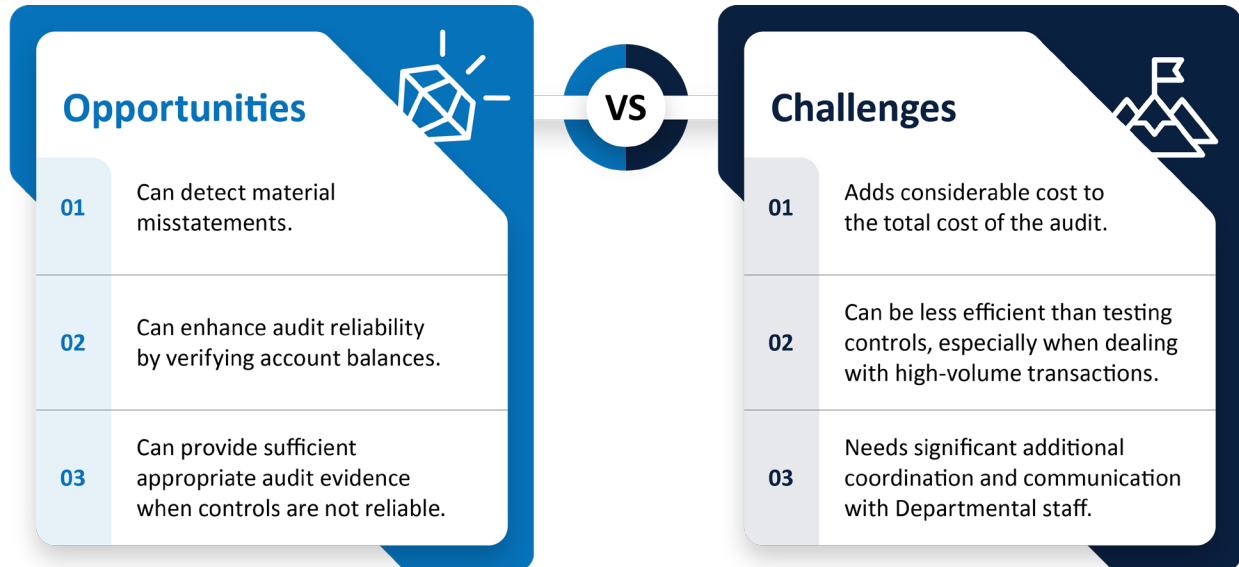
Opportunities

01 Can detect material misstatements.

02 Can enhance audit reliability by verifying account balances.

03 Can provide sufficient appropriate audit evidence when controls are not reliable.

VS

Challenges

01 Adds considerable cost to the total cost of the audit.

02 Can be less efficient than testing controls, especially when dealing with high-volume transactions.

03 Needs significant additional coordination and communication with Departmental staff.